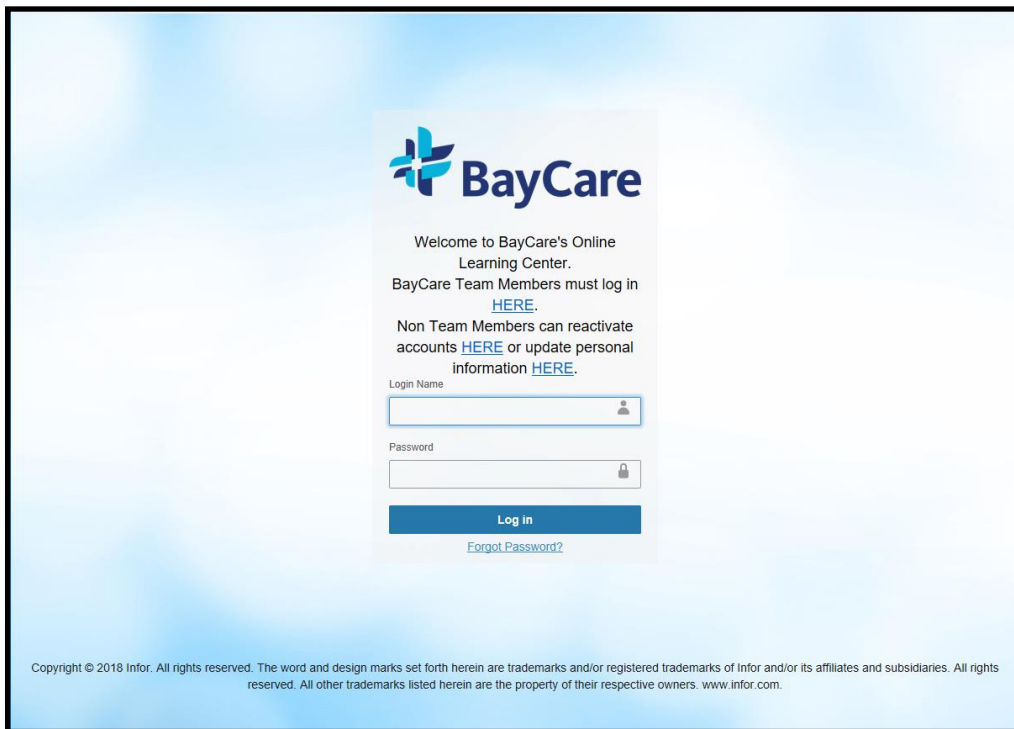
BayCare

Welcome to BayCare's Online Learning Center.
BayCare Team Members must log in HERE.
Non Team Members can reactivate accounts HERE or update personal information HERE.

Login Name

Password

Log in

Forgot Password?

Copyright © 2018 Infor. All rights reserved. The word and design marks set forth herein are trademarks and/or registered trademarks of Infor and/or its affiliates and subsidiaries. All rights reserved. All other trademarks listed herein are the property of their respective owners. www.infor.com.